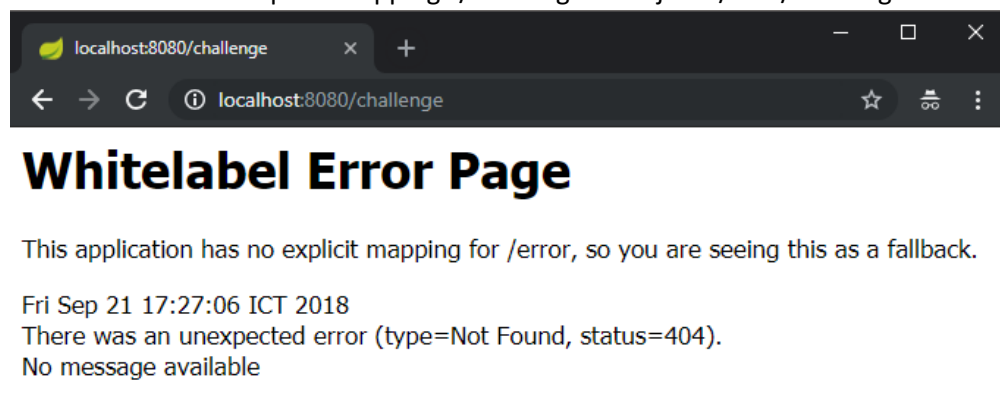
localhost:8080/challenge

localhost:8080/challenge

Whitelabel Error Page

This application has no explicit mapping for /error, so you are seeing this as a fallback.

Fri Sep 21 17:27:06 ICT 2018
There was an unexpected error (type=Not Found, status=404).
No message available